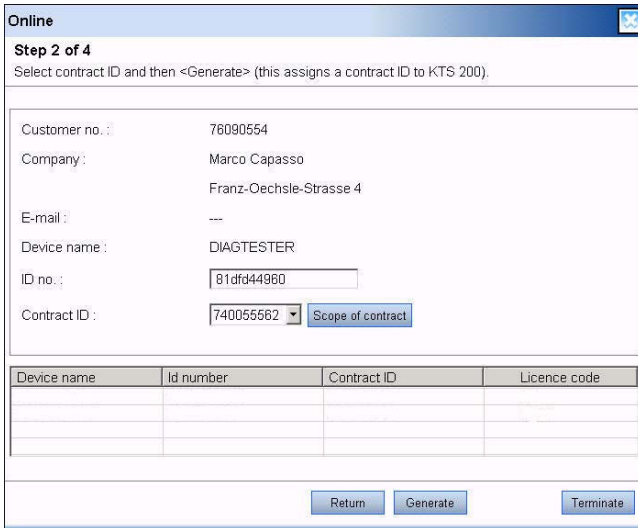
Online

Step 2 of 4

Select contract ID and then <Generate> (this assigns a contract ID to KTS 200).

Customer no. : 76090554

Company : Marco Capasso

Franz-Oechsle-Strasse 4

E-mail : ---

Device name : DIAGTESTER

ID no. : 81dfd44960

Contract ID : 740055562

Scope of contract

| Device name | Id number | Contract ID | Licence code |
|---|---|---|---|
| | | | |
| | | | |
| | | | |
| | | | |

Return

Generate

Terminate